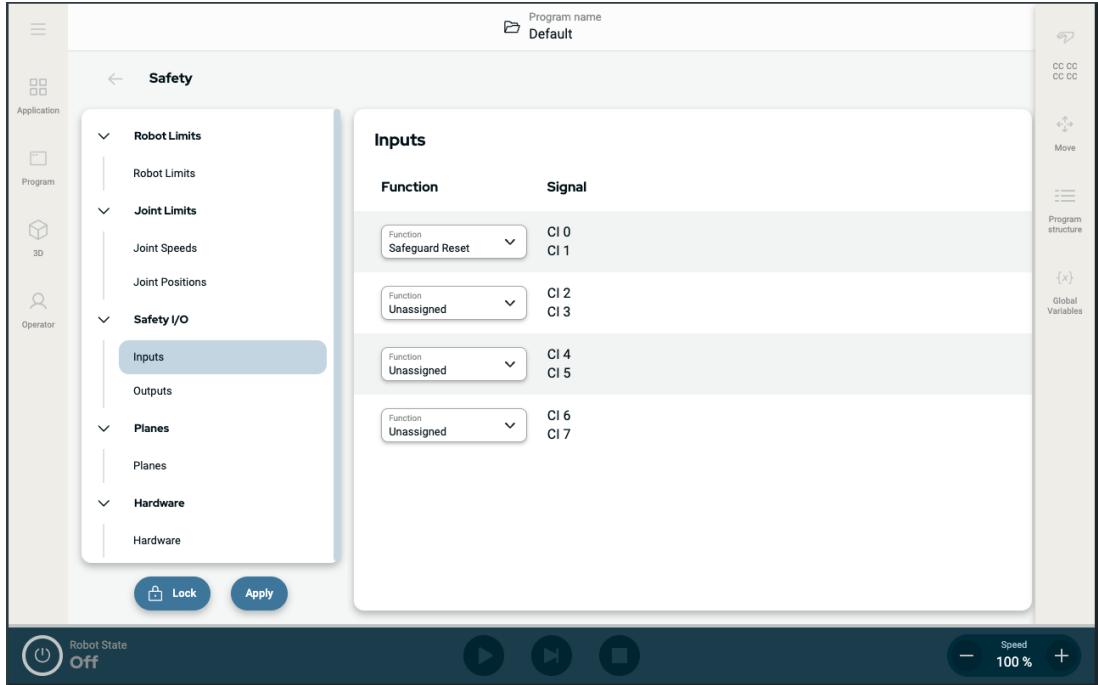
Program name
Default

Application

Program

3D

Operator

Safety

Robot Limits

Robot Limits

Joint Limits

Joint Speeds

Joint Positions

Safety I/O

Inputs

Outputs

Planes

Planes

Hardware

Hardware

Lock

Apply

Inputs

| Function | Signal |
|---|---|
| Function Safeguard Reset | CI 0 CI 1 |
| Function Unassigned | CI 2 CI 3 |
| Function Unassigned | CI 4 CI 5 |
| Function Unassigned | CI 6 CI 7 |

CC CC
CC CC

Move

Program structure

$\{x\}$

Global Variables

Robot State
Off

Speed
100 %